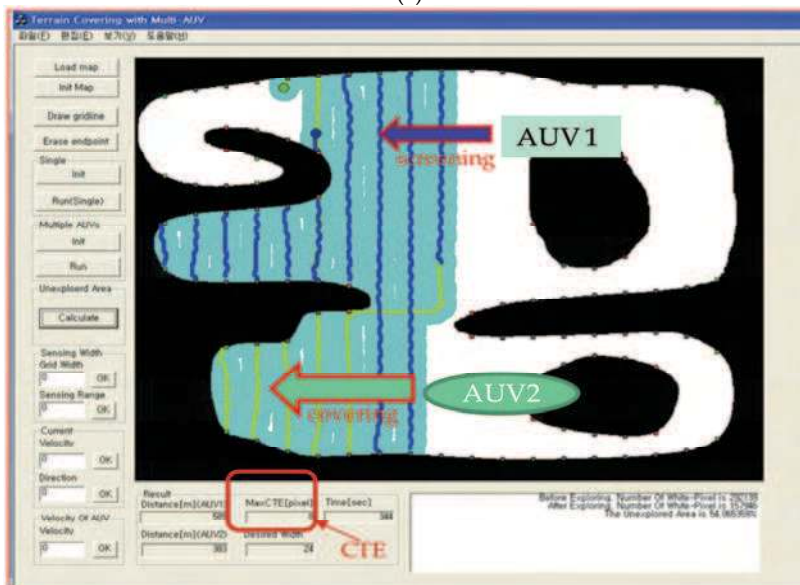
Terrain Covering with Multi-AUV

파일(F) 편집(E) 보기(V) 도움말(H)

Load map

Init Map

Draw gridline

Erase endpoint

Single

Init

Run(Single)

Multiple AUVs

Init

Run

Unexplored Area

Calculate

Sensing Width

Grid Width

OK

Sensing Range

OK

Current

Velocity

OK

Direction

OK

Velocity Of AUV

Velocity

OK

AUV1

screening

AUV2

covering

Result

Distance[m](AUV1)

Distance[m](AUV2)

MaxCTE[pixel]

Time[sec]

Desired Width

24

CTE

Before Exploring, Number Of White-Pixel is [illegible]

After Exploring, Number Of White-Pixel is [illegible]

The Unexplored Area is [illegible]